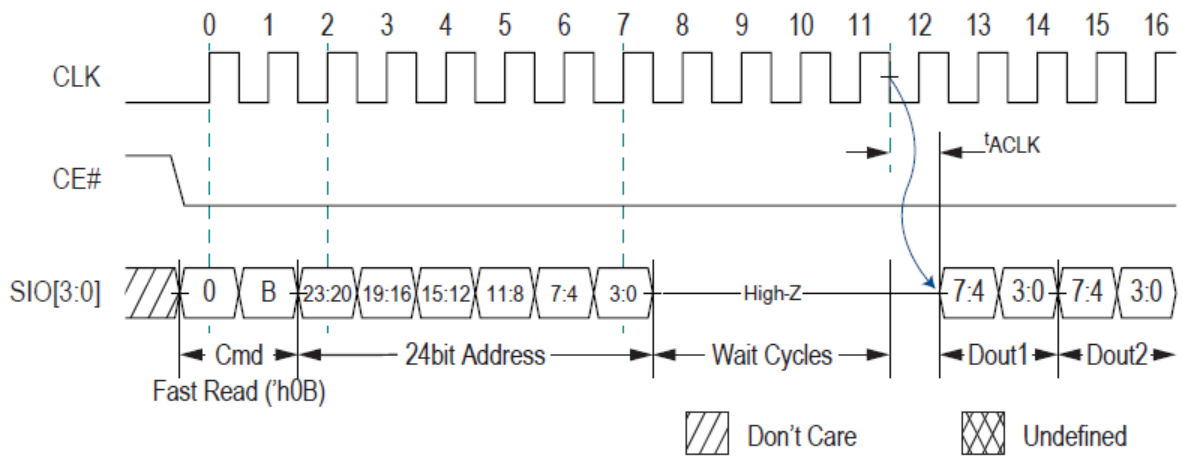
0 1 2 3 4 5 6 7 8 9 10 11 12 13 14 15 16

CLK

CE#

$t_{ACLK}$

SIO[3:0]

0 B 23:20 19:16 15:12 11:8 7:4 3:0 High-Z 7:4 3:0 7:4 3:0

Cmd

24bit Address

Wait Cycles

Dout1

Dout2

Fast Read ('h0B)

Don't Care

Undefined